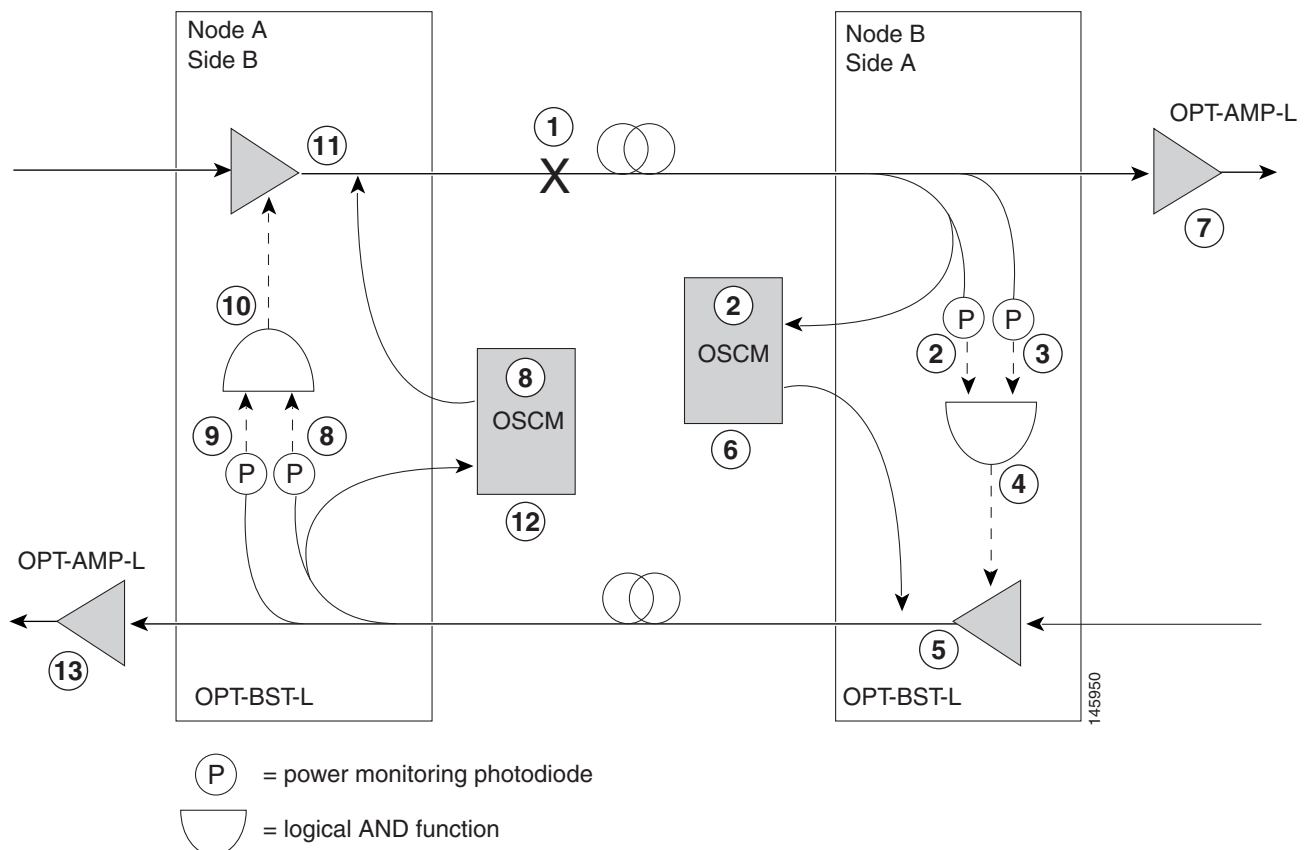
Node A
Side B

Node B
Side A

OPT-AMP-L

11

1

X

7

10

2

OSCM

P P

2 3

8

OSCM

9 8

P P

6

4

12

OPT-AMP-L

5

13

OPT-BST-L

OPT-BST-L

145950

P = power monitoring photodiode

= logical AND function